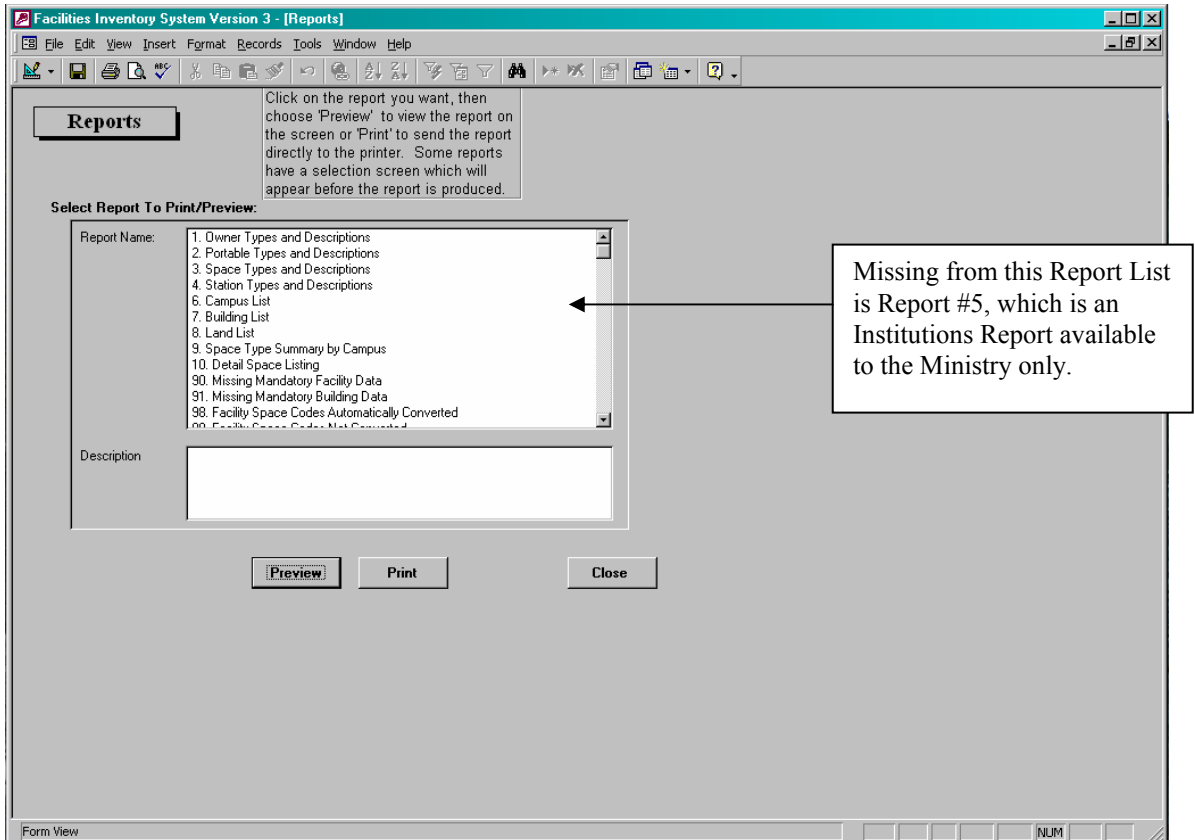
Facilities Inventory System Version 3 - [Reports]

File Edit View Insert Format Records Tools Window Help

Reports

Click on the report you want, then choose 'Preview' to view the report on the screen or 'Print' to send the report directly to the printer. Some reports have a selection screen which will appear before the report is produced.

Select Report To Print/Preview:

Report Name:

1. Owner Types and Descriptions
2. Portable Types and Descriptions
3. Space Types and Descriptions
4. Station Types and Descriptions
6. Campus List
7. Building List
8. Land List
9. Space Type Summary by Campus
10. Detail Space Listing
90. Missing Mandatory Facility Data
91. Missing Mandatory Building Data
98. Facility Space Codes Automatically Converted
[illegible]

Missing from this Report List is Report #5, which is an Institutions Report available to the Ministry only.

Description

Preview Print Close

Form View

NUM